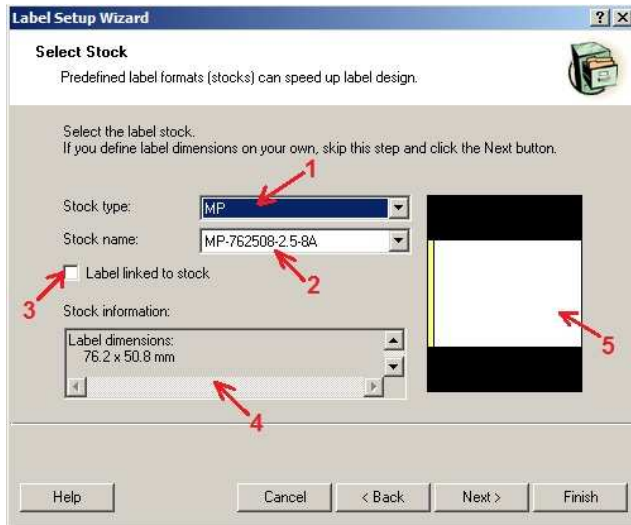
Label Setup Wizard ? X

Select Stock

Predefined label formats (stocks) can speed up label design.

Select the label stock.
If you define label dimensions on your own, skip this step and click the Next button.

Stock type: MP

1

Stock name: MP-762508-2.5-8A

2

3

Label linked to stock

Stock information:

Label dimensions:
76.2 x 50.8 mm

4

5

Help

Cancel

< Back

Next >

Finish